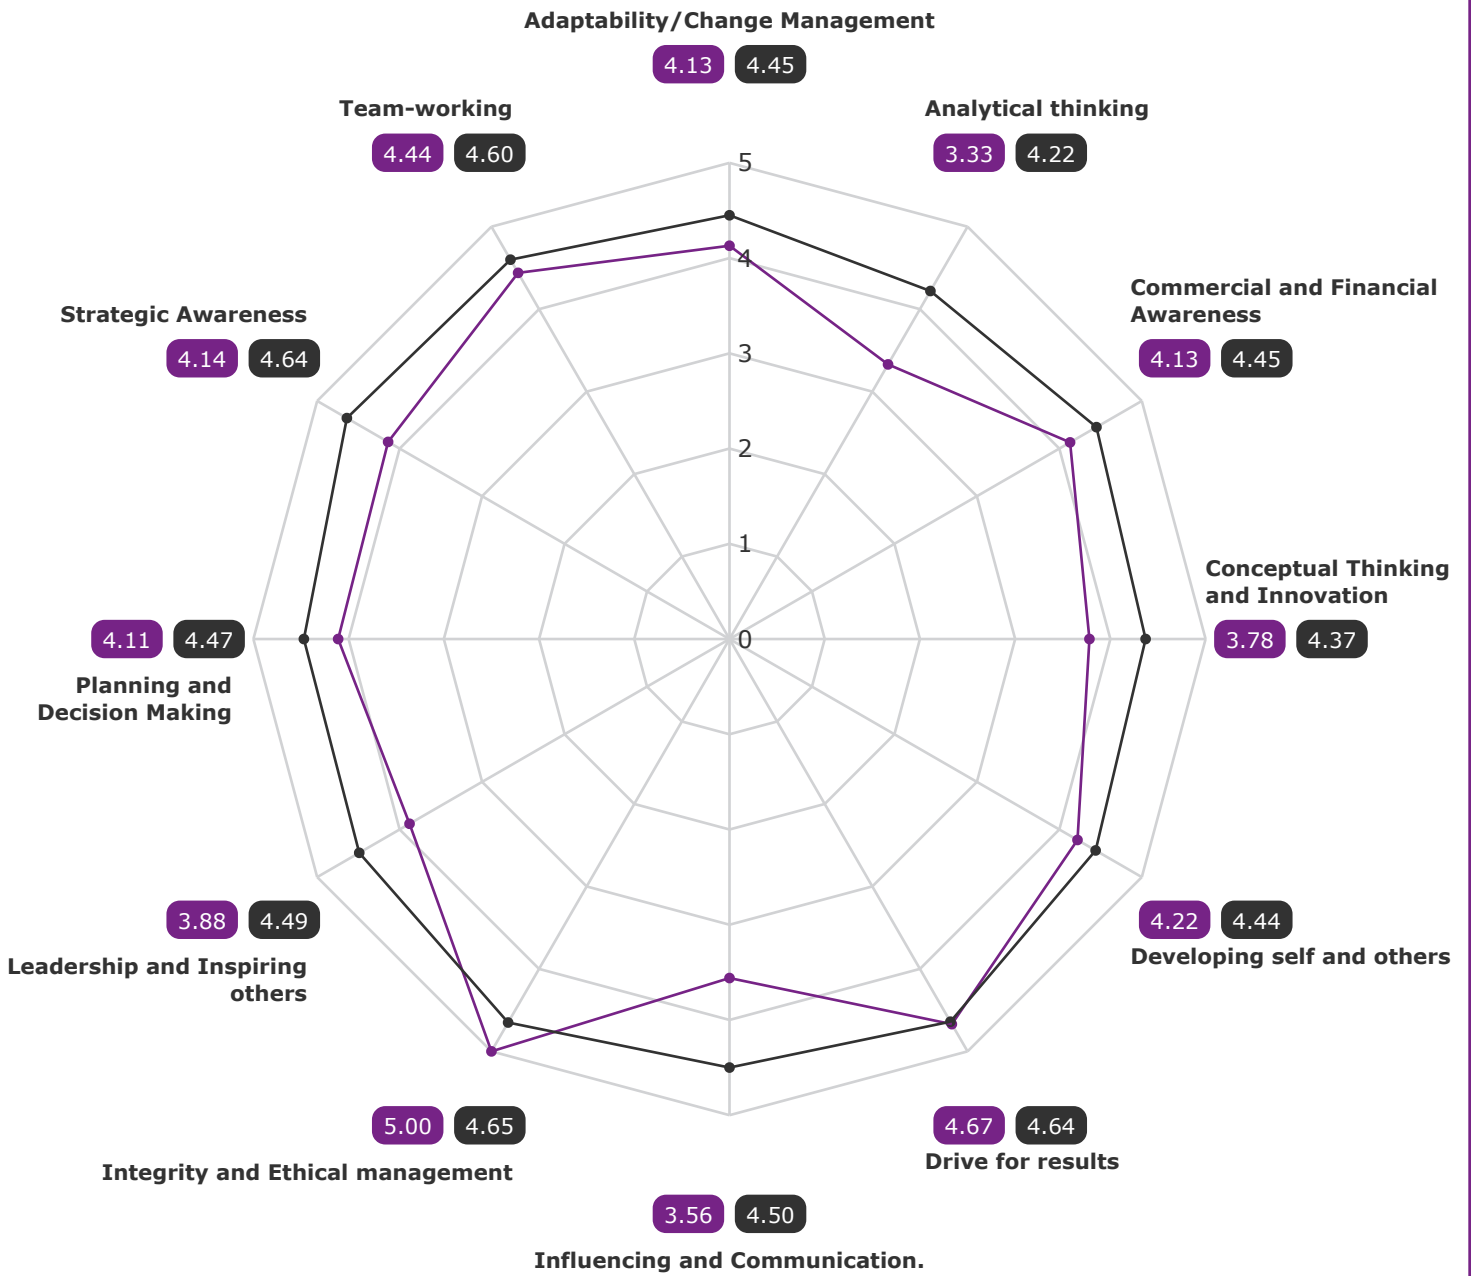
Adaptability/Change Management
4.13 4.45

Team-working
4.44 4.60

Analytical thinking
3.33 4.22

5
4
3
2
1
0

Commercial and Financial Awareness
4.13 4.45

Strategic Awareness
4.14 4.64

Conceptual Thinking and Innovation
3.78 4.37

4.11 4.47
Planning and Decision Making

3.88 4.49
Leadership and Inspiring others

4.22 4.44
Developing self and others

5.00 4.65
Integrity and Ethical management

4.67 4.64
Drive for results

3.56 4.50
Influencing and Communication.